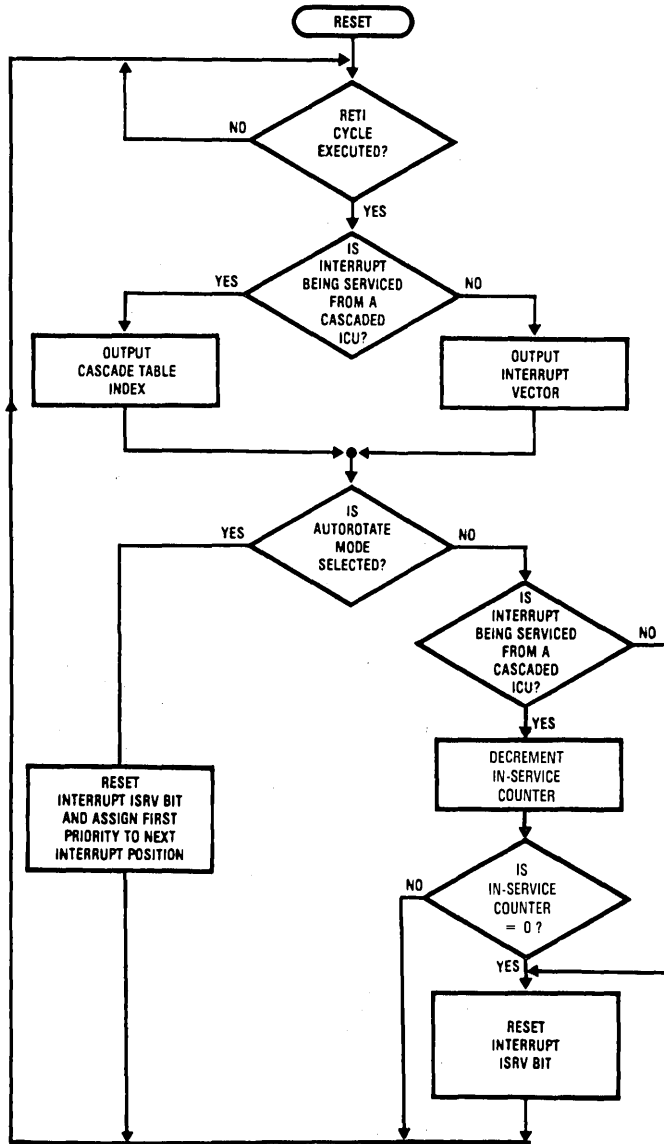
RESET

NO

RETI CYCLE EXECUTED?

YES

IS INTERRUPT BEING SERVICED FROM A CASCADED ICU?

YES

NO

OUTPUT CASCADE TABLE INDEX

OUTPUT INTERRUPT VECTOR

IS AUTOROTATE MODE SELECTED?

YES

NO

IS INTERRUPT BEING SERVICED FROM A CASCADED ICU?

NO

YES

DECREMENT IN-SERVICE COUNTER

RESET INTERRUPT ISRV BIT AND ASSIGN FIRST PRIORITY TO NEXT INTERRUPT POSITION

IS IN-SERVICE COUNTER = 0 ?

NO

YES

RESET INTERRUPT ISRV BIT